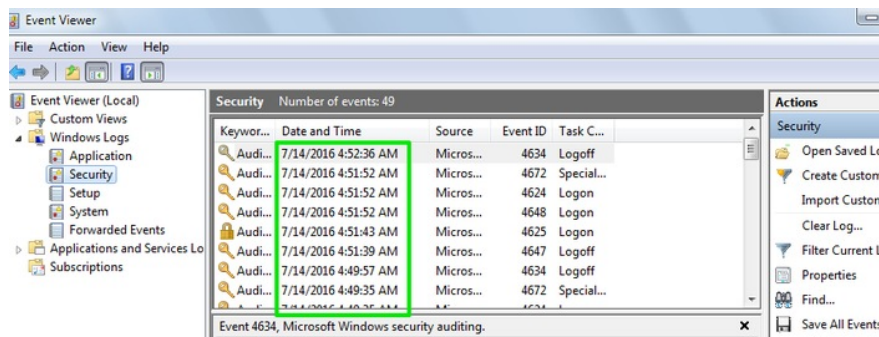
Event Viewer

File Action View Help

Event Viewer (Local)
Custom Views
Windows Logs
Application
Security
Setup
System
Forwarded Events
Applications and Services Lo
Subscriptions

Security Number of events: 49

| Keywor... | Date and Time | Source | Event ID | Task C... |
|---|---|---|---|---|
| Audi... | 7/14/2016 4:52:36 AM | Micros... | 4634 | Logoff |
| Audi... | 7/14/2016 4:51:52 AM | Micros... | 4672 | Special... |
| Audi... | 7/14/2016 4:51:52 AM | Micros... | 4624 | Logon |
| Audi... | 7/14/2016 4:51:52 AM | Micros... | 4648 | Logon |
| Audi... | 7/14/2016 4:51:43 AM | Micros... | 4625 | Logon |
| Audi... | 7/14/2016 4:51:39 AM | Micros... | 4647 | Logoff |
| Audi... | 7/14/2016 4:49:57 AM | Micros... | 4634 | Logoff |
| Audi... | 7/14/2016 4:49:35 AM | Micros... | 4672 | Special... |
| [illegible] | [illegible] | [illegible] | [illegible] | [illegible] |

Event 4634, Microsoft Windows security auditing.

Actions
Security
Open Saved Lo
Create Custom
Import Custom
Clear Log...
Filter Current L
Properties
Find...
Save All Events